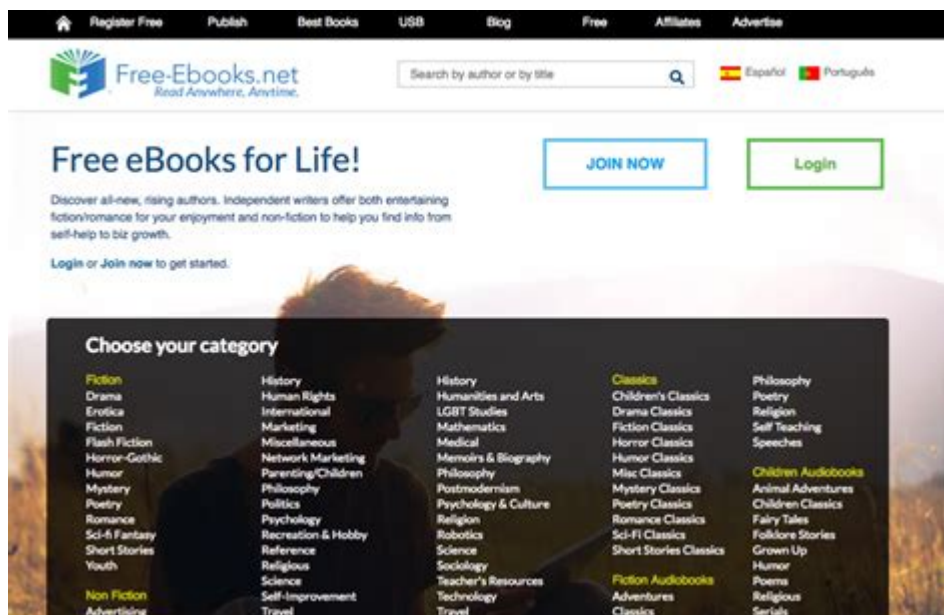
Register Free Publish Best Books USB Blog Free Affiliates Advertise

Free-Ebooks.net
Read Anywhere, Anytime.

Search by author or by title

Español Português

Free eBooks for Life!

JOIN NOW

Login

Discover all-new, rising authors. Independent writers offer both entertaining fiction/romance for your enjoyment and non-fiction to help you find info from self-help to biz growth.

Login or Join now to get started.

Choose your category

Fiction
Drama
Erotica
Fiction
Flash Fiction
Horror-Gothic
Humor
Mystery
Poetry
Romance
Sci-fi Fantasy
Short Stories
Youth

Non Fiction
Advertising

History
Human Rights
International
Marketing
Miscellaneous
Network Marketing
Parenting/Children
Philosophy
Politics
Psychology
Recreation & Hobby
Reference
Religious
Science
Self-Improvement
Travel

History
Humanities and Arts
LGBT Studies
Mathematics
Medical
Memoirs & Biography
Philosophy
Postmodernism
Psychology & Culture
Religion
Robotics
Science
Sociology
Teacher's Resources
Technology
Travel

Classics
Children's Classics
Drama Classics
Fiction Classics
Horror Classics
Humor Classics
Misc Classics
Mystery Classics
Poetry Classics
Romance Classics
Sci-Fi Classics
Short Stories Classics

Fiction Audiobooks
Adventures
Classics

Philosophy
Poetry
Religion
Self Teaching
Speeches

Children Audiobooks
Animal Adventures
Children Classics
Fairy Tales
Folklore Stories
Grown Up
Humor
Poems
Religious
Serials